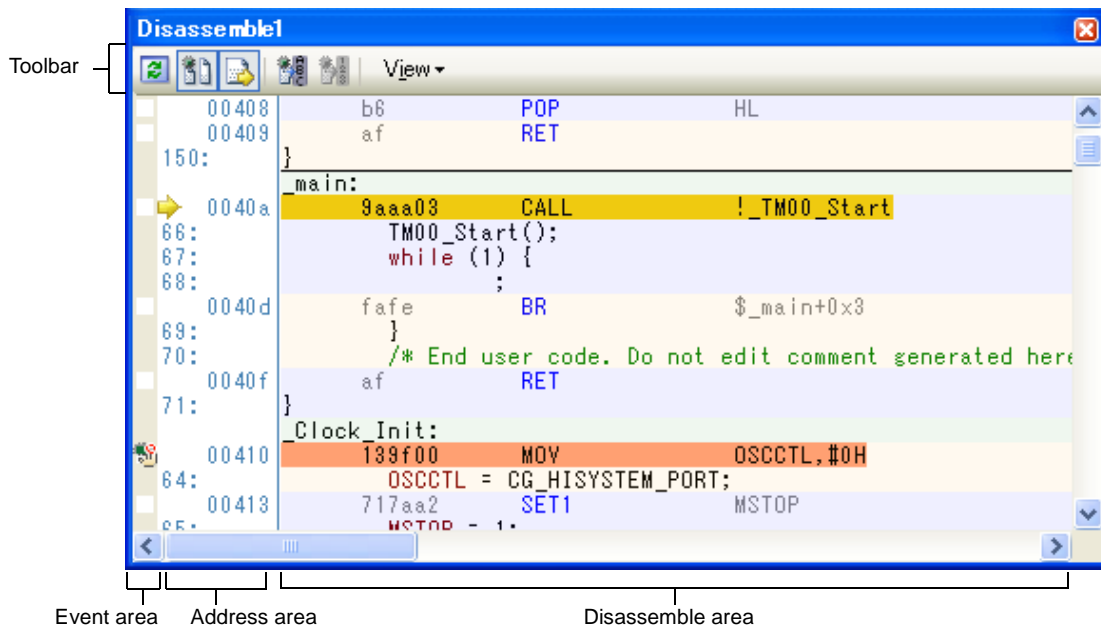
Disassemble1

Toolbar

View

00408 b6 POP HL
00409 af RET
150: }
_main:
0040a 9aaa03 CALL !_TM00_Start
66: TM00_Start();
67: while (1) {
68: ;
0040d fafe BR $_main+0x3
69: }
70: /* End user code. Do not edit comment generated here
0040f af RET
71: }
_Clock_Init:
00410 139f00 MOV OSCCTL,#0H
64: OSCCTL = CG_HISYSTEM_PORT;
00413 717aa2 SET1 MSTOP
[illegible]

Event area

Address area

Disassemble area